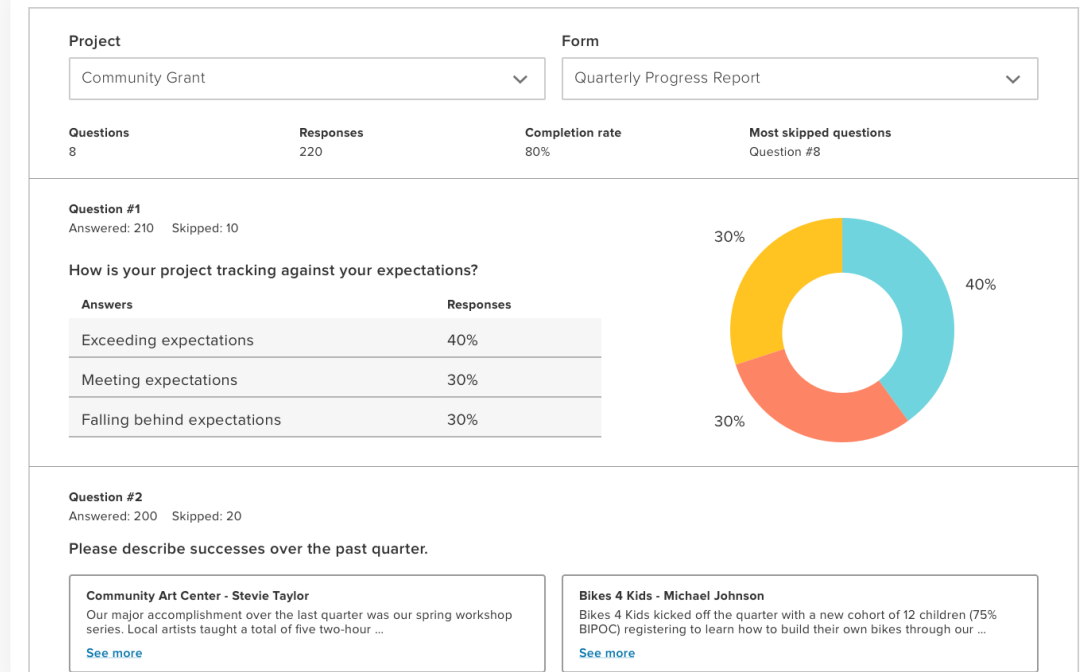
Project

Community Grant

Form

Quarterly Progress Report

Questions
8

Responses
220

Completion rate
80%

Most skipped questions
Question #8

Question #1
Answered: 210 Skipped: 10

How is your project tracking against your expectations?

| Answers | Responses |
|---|---|
| Exceeding expectations | 40% |
| Meeting expectations | 30% |
| Falling behind expectations | 30% |

30%

40%

30%

Question #2
Answered: 200 Skipped: 20

Please describe successes over the past quarter.

Community Art Center - Stevie Taylor
Our major accomplishment over the last quarter was our spring workshop series. Local artists taught a total of five two-hour ...
See more

Bikes 4 Kids - Michael Johnson
Bikes 4 Kids kicked off the quarter with a new cohort of 12 children (75% BIPOC) registering to learn how to build their own bikes through our ...
See more